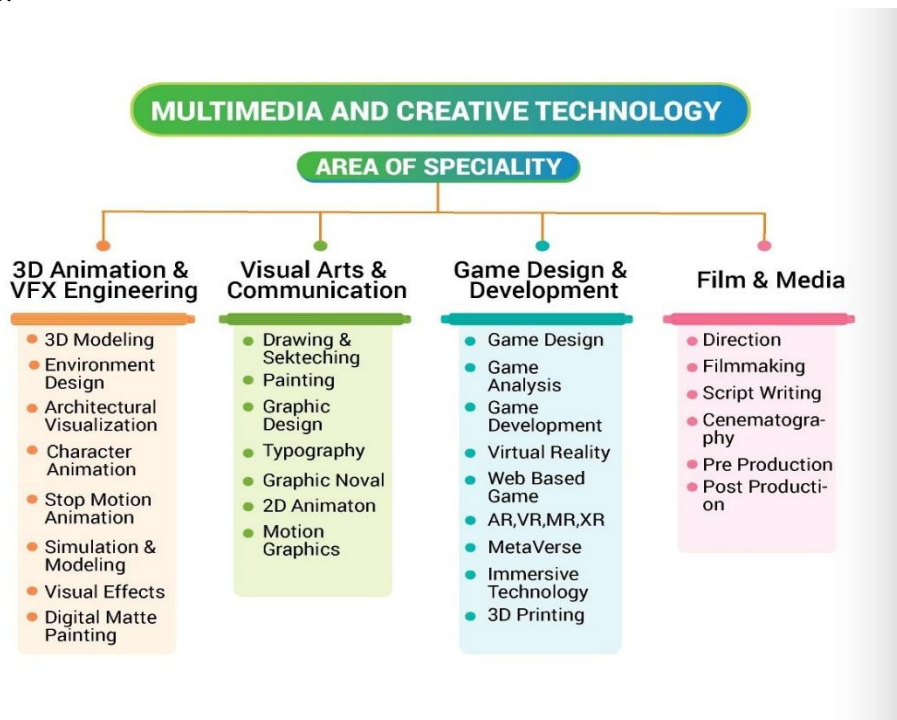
MULTIMEDIA AND CREATIVE TECHNOLOGY

AREA OF SPECIALITY

3D Animation & VFX Engineering
- 3D Modeling
- Environment Design
- Architectural Visualization
- Character Animation
- Stop Motion Animation
- Simulation & Modeling
- Visual Effects
- Digital Matte Painting

Visual Arts & Communication
- Drawing & Sekteching
- Painting
- Graphic Design
- Typography
- Graphic Noval
- 2D Animaton
- Motion Graphics

Game Design & Development
- Game Design
- Game Analysis
- Game Development
- Virtual Reality
- Web Based Game
- AR,VR,MR,XR
- MetaVerse
- Immersive Technology
- 3D Printing

Film & Media
- Direction
- Filmmaking
- Script Writing
- Cenematography
- Pre Production
- Post Production